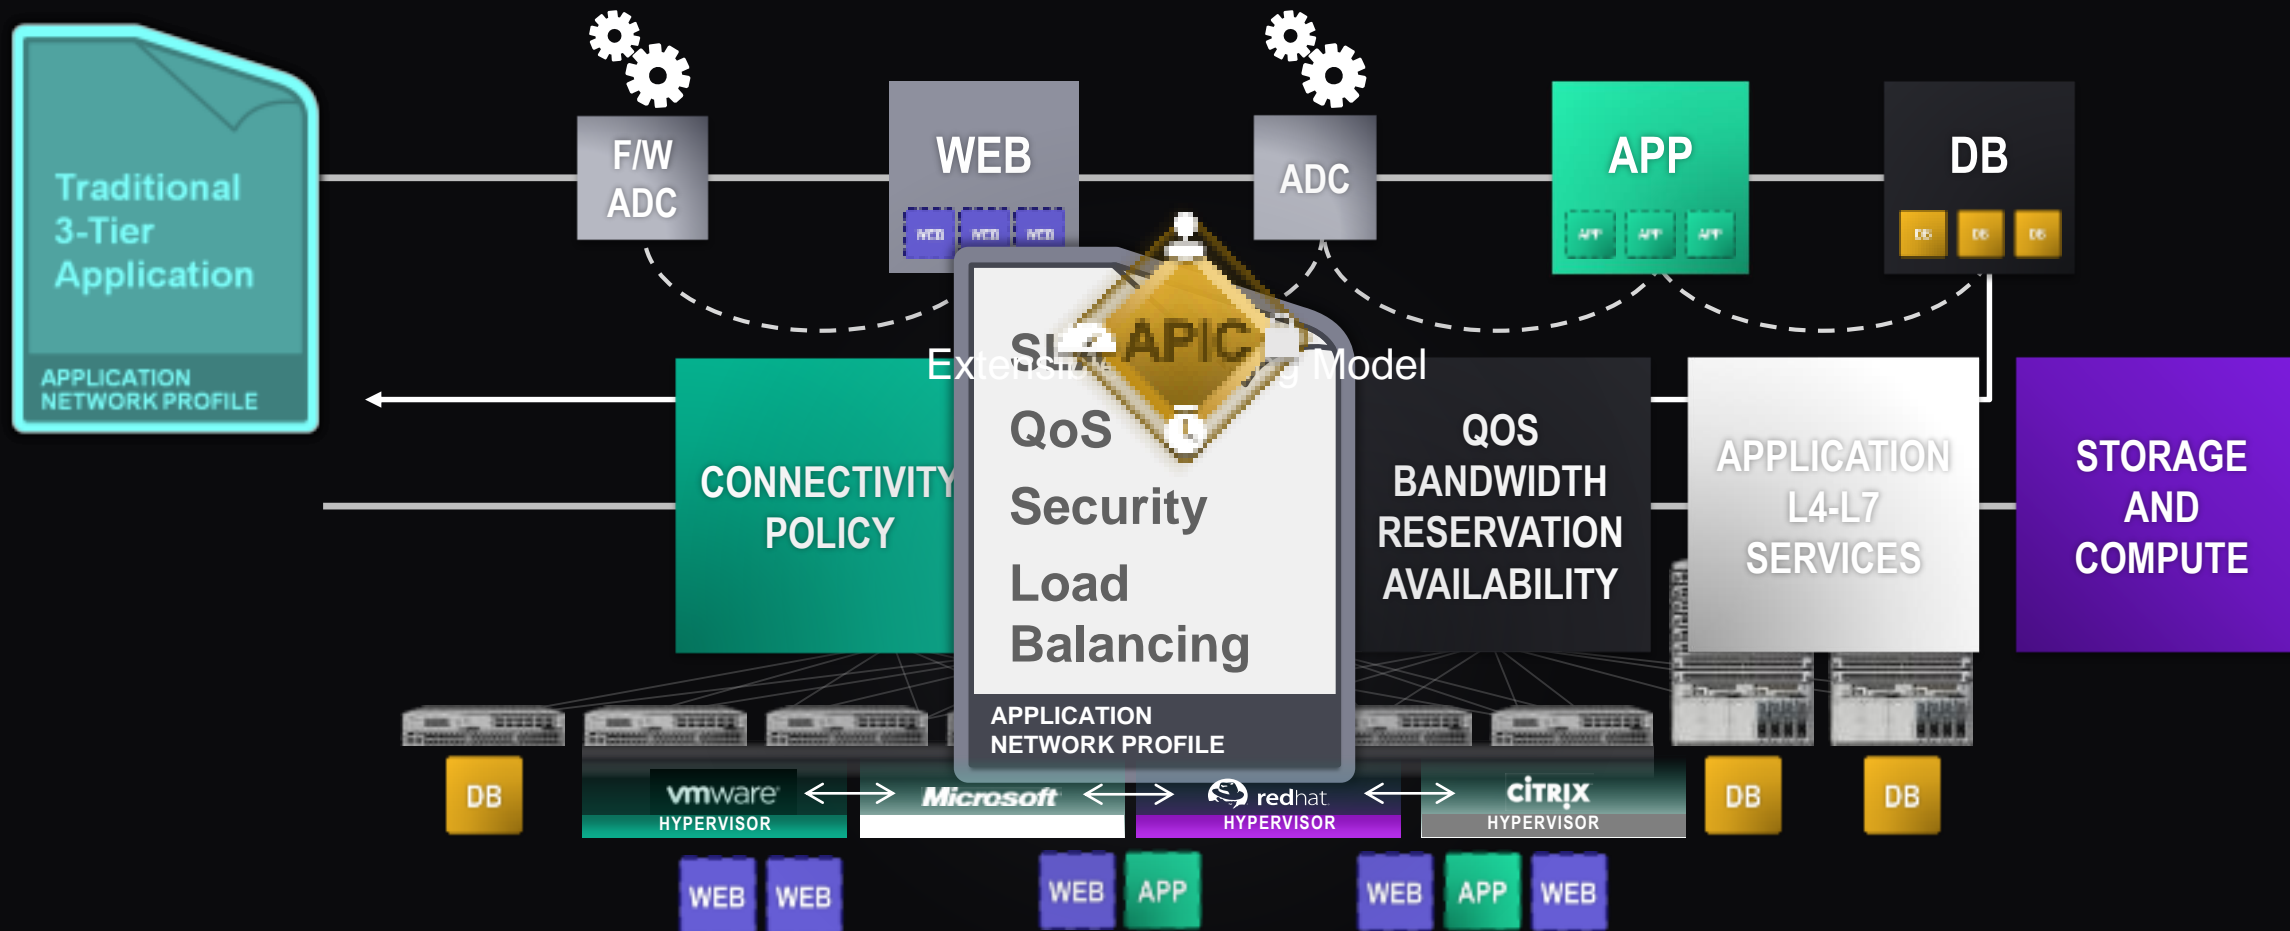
Traditional
3-Tier
Application

APPLICATION
NETWORK PROFILE

F/W
ADC

WEB

WEB WEB WEB

ADC

APP

APP APP APP

DB

DB DB DB

Extensi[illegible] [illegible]g Model

APIC

SL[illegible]

QoS

Security

Load
Balancing

APPLICATION
NETWORK PROFILE

CONNECTIVITY
POLICY

QOS
BANDWIDTH
RESERVATION
AVAILABILITY

APPLICATION
L4-L7
SERVICES

STORAGE
AND
COMPUTE

DB

vmware
HYPERVISOR

Microsoft

redhat
HYPERVISOR

CITRIX
HYPERVISOR

DB

DB

WEB WEB

WEB APP

WEB APP WEB